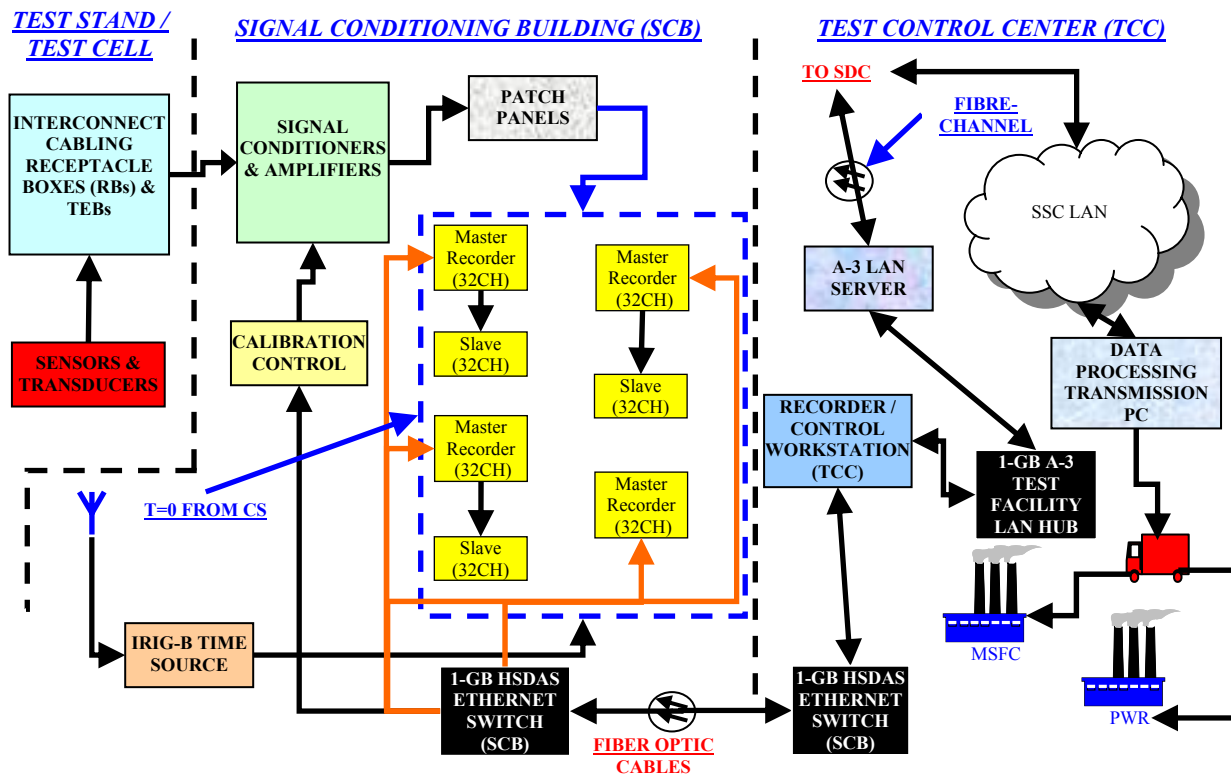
TEST STAND / TEST CELL

SIGNAL CONDITIONING BUILDING (SCB)

TEST CONTROL CENTER (TCC)

INTERCONNECT CABLING RECEPTACLE BOXES (RBs) & TEBs

SIGNAL CONDITIONERS & AMPLIFIERS

PATCH PANELS

TO SDC

FIBRE-CHANNEL

SSC LAN

Master Recorder (32CH)

Master Recorder (32CH)

Slave (32CH)

Slave (32CH)

Master Recorder (32CH)

Master Recorder (32CH)

Slave (32CH)

A-3 LAN SERVER

DATA PROCESSING TRANSMISSION PC

SENSORS & TRANSDUCERS

CALIBRATION CONTROL

RECORDER / CONTROL WORKSTATION (TCC)

1-GB A-3 TEST FACILITY LAN HUB

T=0 FROM CS

MSFC

PWR

IRIG-B TIME SOURCE

1-GB HSDAS ETHERNET SWITCH (SCB)

1-GB HSDAS ETHERNET SWITCH (SCB)

FIBER OPTIC CABLES